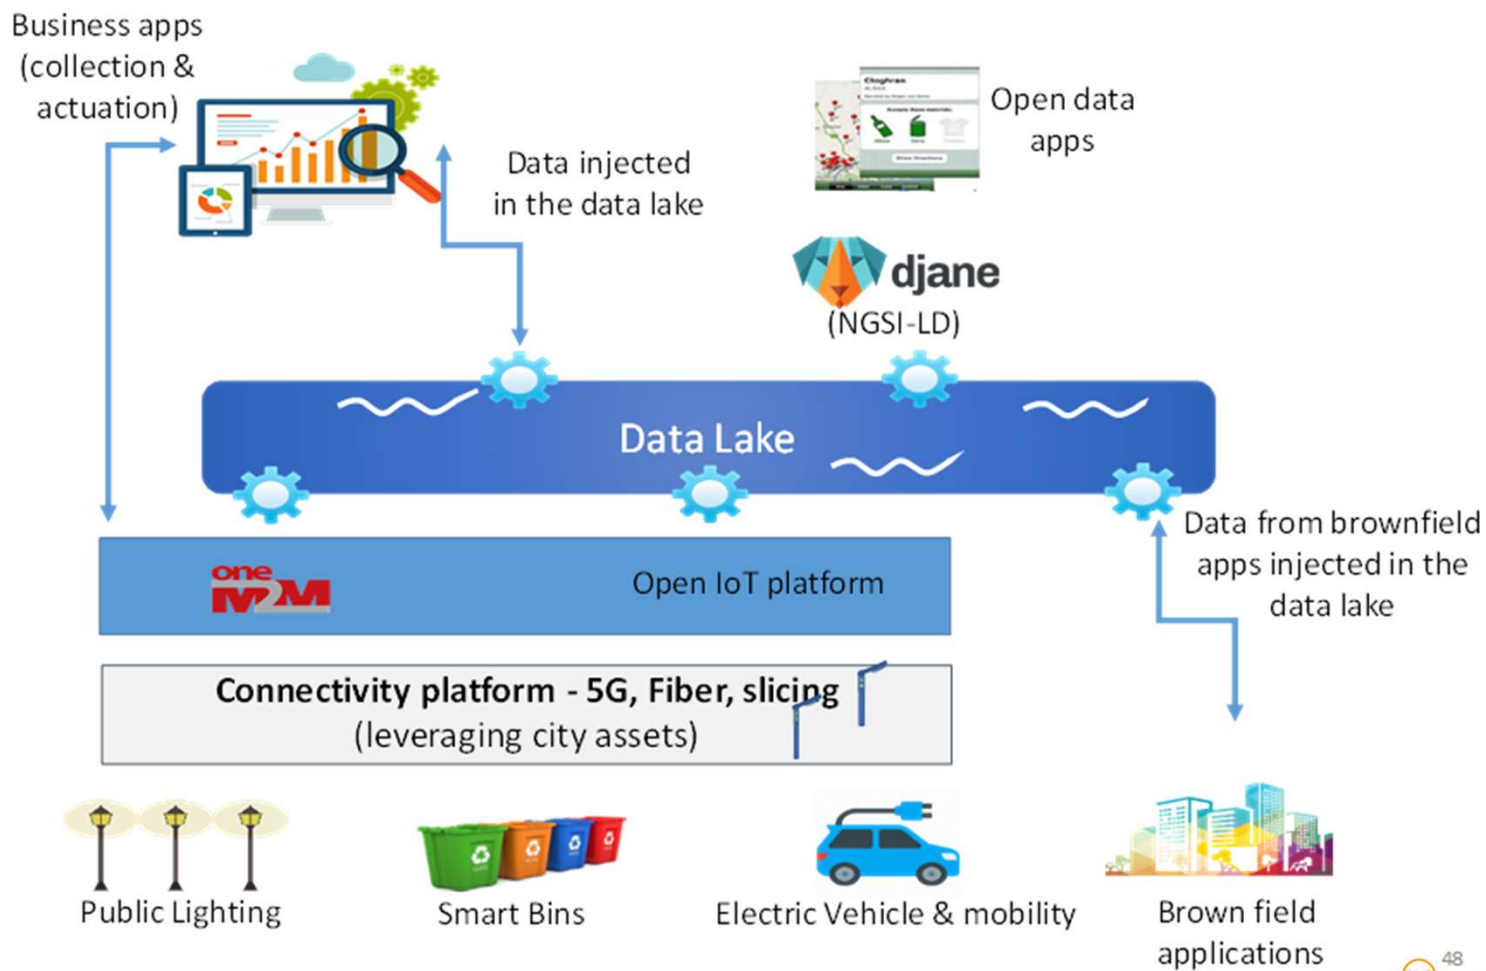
Business apps (collection & actuation)

Data injected in the data lake

Open data apps

djane (NGSI-LD)

Data Lake

Data from brownfield apps injected in the data lake

oneM2M

Open IoT platform

**Connectivity platform - 5G, Fiber, slicing**
(leveraging city assets)

Public Lighting

Smart Bins

Electric Vehicle & mobility

Brown field applications

48